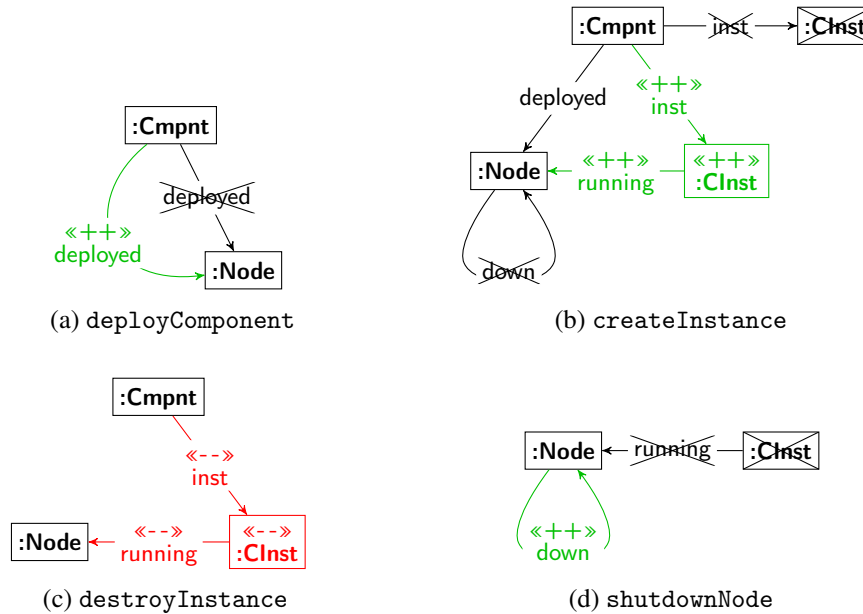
:Cmpnt

deployed

«++»
deployed

:Node

(a) deployComponent

:Cmpnt

inst

:CInst

deployed

«++»
inst

:Node

«++»
running

«++»
:CInst

down

(b) createInstance

:Cmpnt

«--»
inst

:Node

«--»
running

«--»
:CInst

(c) destroyInstance

:Node

running

:CInst

«++»
down

(d) shutdownNode